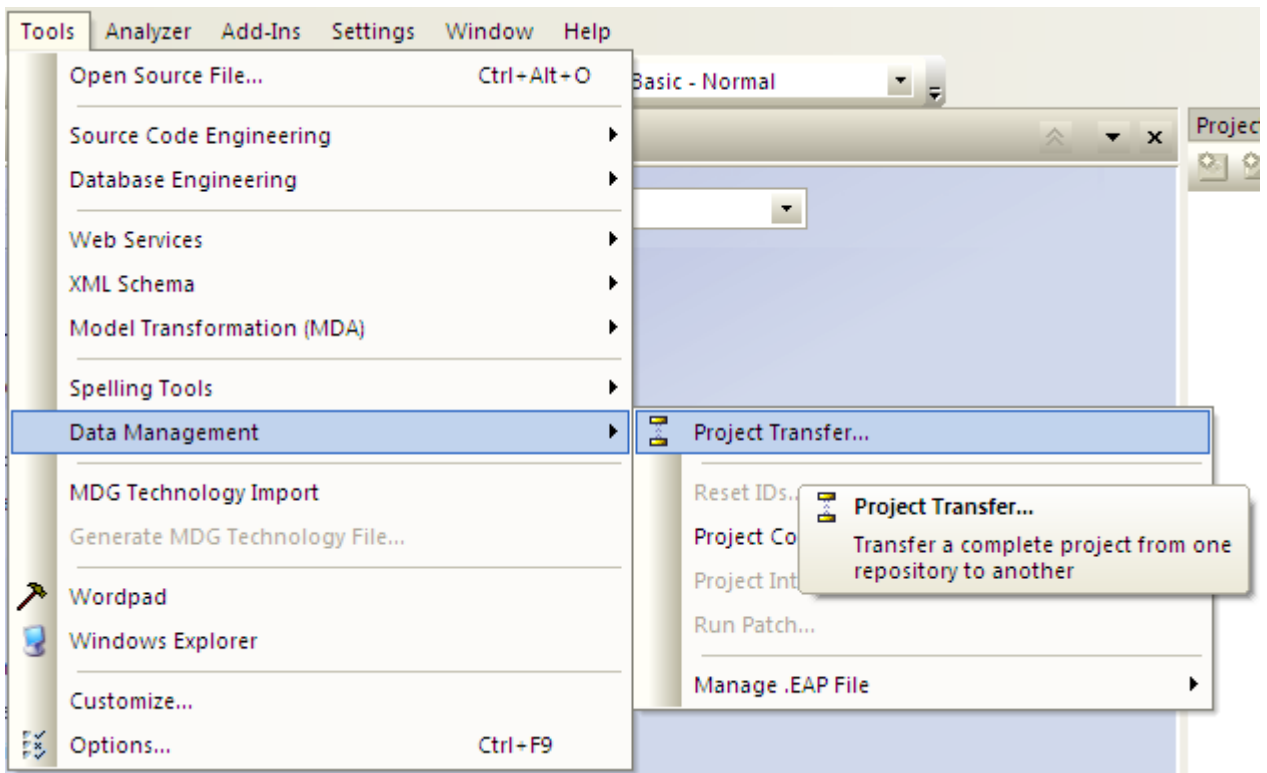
Tools Analyzer Add-Ins Settings Window Help

Open Source File... Ctrl+Alt+O

Source Code Engineering

Database Engineering

Web Services

XML Schema

Model Transformation (MDA)

Spelling Tools

Data Management

MDG Technology Import

Generate MDG Technology File...

Wordpad

Windows Explorer

Customize...

Options... Ctrl+F9

Basic - Normal

Projec

Project Transfer...

Reset IDs..

Project Co

Project Int

Run Patch...

Manage .EAP File

Project Transfer...

Transfer a complete project from one repository to another